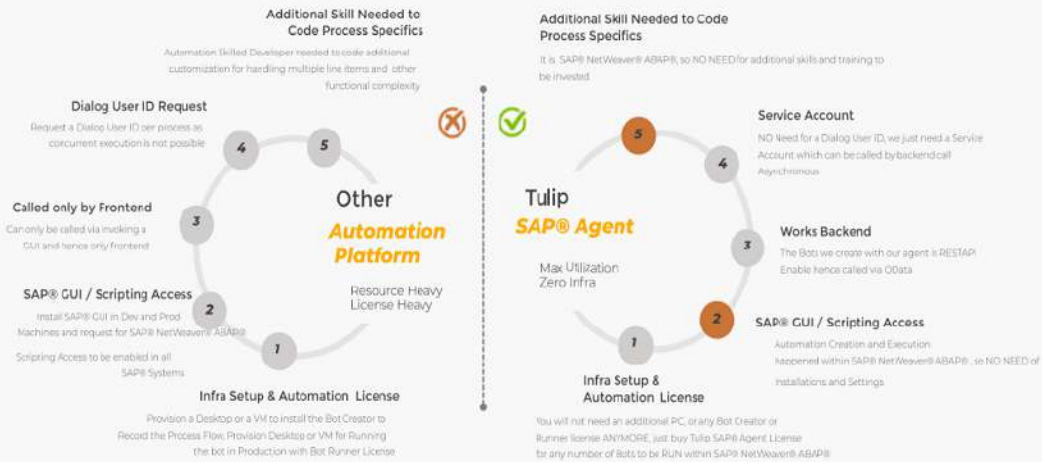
Additional Skill Needed to Code Process Specifics

Automation Skilled Developer needed to code additional customization for handling multiple line items and other functional complexity

Dialog User ID Request

Request a Dialog User ID per process as concurrent execution is not possible

Called only by Frontend

Can only be called via invoking a GUI and hence only frontend

SAP® GUI / Scripting Access

Install SAP® GUI in Dev and Prod Machines and request for SAP® NetWeaver® ABAP®

Scripting Access to be enabled in all SAP® Systems

Infra Setup & Automation License

Provision a Desktop or a VM to install the Bot Creator to Record the Process Flow, Provision Desktop or VM for Running the bot in Production with Bot Runner License

5
4
3
2
1

Other
Automation Platform

Resource Heavy
License Heavy

Additional Skill Needed to Code Process Specifics

It is SAP® NetWeaver® ABAP®, so NO NEED for additional skills and training to be invested

Service Account

NO Need for a Dialog User ID, we just need a Service Account which can be called by backend call Asynchronous

Works Backend

The Bots we create with our agent is RESTAPI Enable hence called via OData

SAP® GUI / Scripting Access

Automation Creation and Execution happened within SAP® NetWeaver® ABAP®, so NO NEED of Installations and Settings

Infra Setup & Automation License

You will not need an additional PC, or any Bot Creator or Runner license ANYMORE, just buy Tulip SAP® Agent License for any number of Bots to be RUN within SAP® NetWeaver® ABAP®

5
4
3
2
1

Tulip
SAP® Agent

Max Utilization
Zero Infra